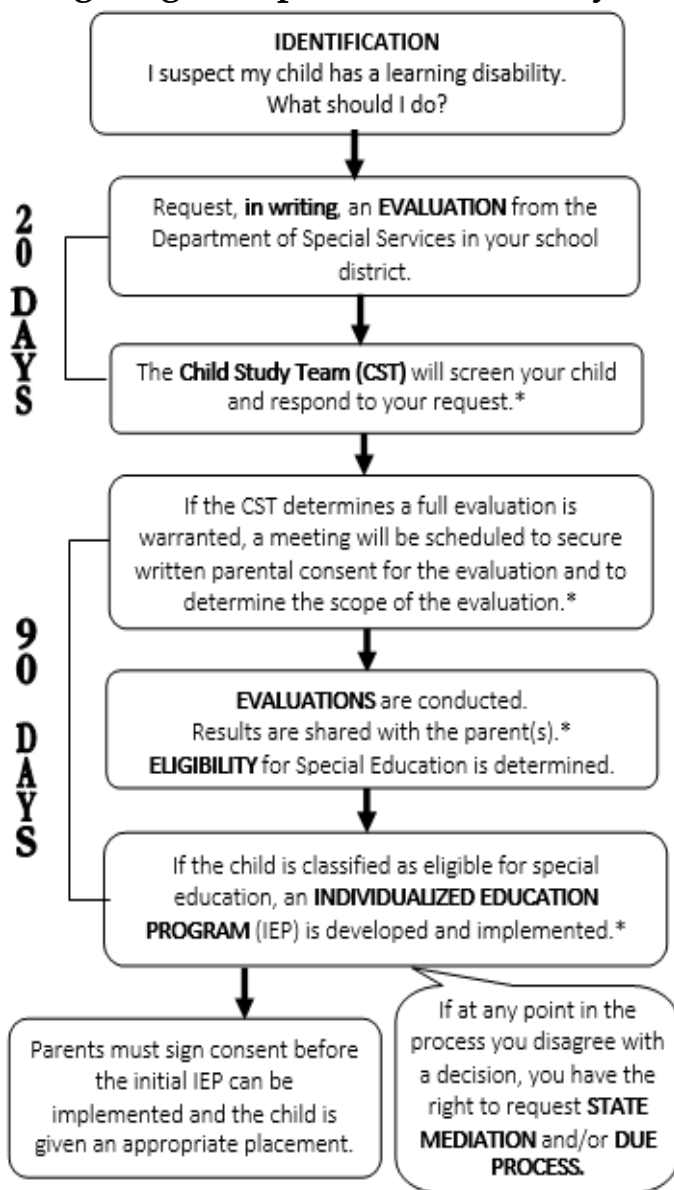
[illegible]

IDENTIFICATION
I suspect my child has a learning disability. What should I do?

20 DAYS

Request, **in writing**, an **EVALUATION** from the Department of Special Services in your school district.

The **Child Study Team (CST)** will screen your child and respond to your request.*

90 DAYS

If the CST determines a full evaluation is warranted, a meeting will be scheduled to secure written parental consent for the evaluation and to determine the scope of the evaluation.*

**EVALUATIONS** are conducted.
Results are shared with the parent(s).*
**ELIGIBILITY** for Special Education is determined.

If the child is classified as eligible for special education, an **INDIVIDUALIZED EDUCATION PROGRAM** (IEP) is developed and implemented.*

Parents must sign consent before the initial IEP can be implemented and the child is given an appropriate placement.

If at any point in the process you disagree with a decision, you have the right to request **STATE MEDIATION** and/or **DUE PROCESS.**